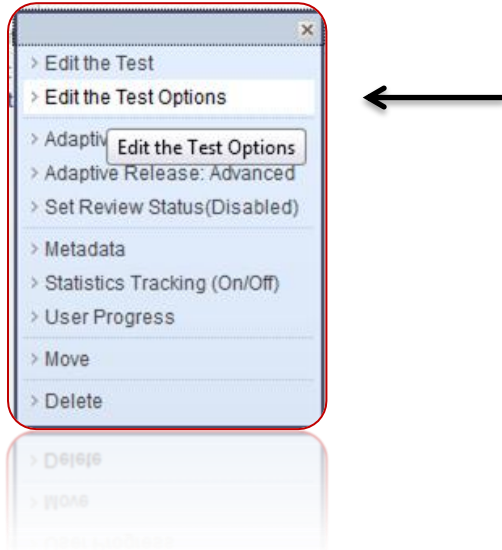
×
> Edit the Test
> Edit the Test Options
> Adaptiv Edit the Test Options
> Adaptive Release: Advanced
> Set Review Status(Disabled)
> Metadata
> Statistics Tracking (On/Off)
> User Progress
> Move
> Delete